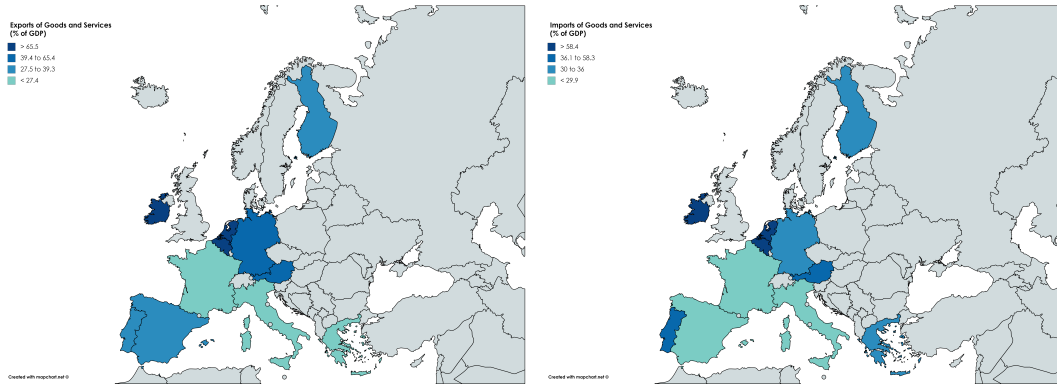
Exports of Goods and Services
(% of GDP)

> 65.5
39.4 to 65.4
27.5 to 39.3
< 27.4

Created with mapchart.net ©

Imports of Goods and Services
(% of GDP)

> 58.4
36.1 to 58.3
30 to 36
< 29.9

Created with mapchart.net ©